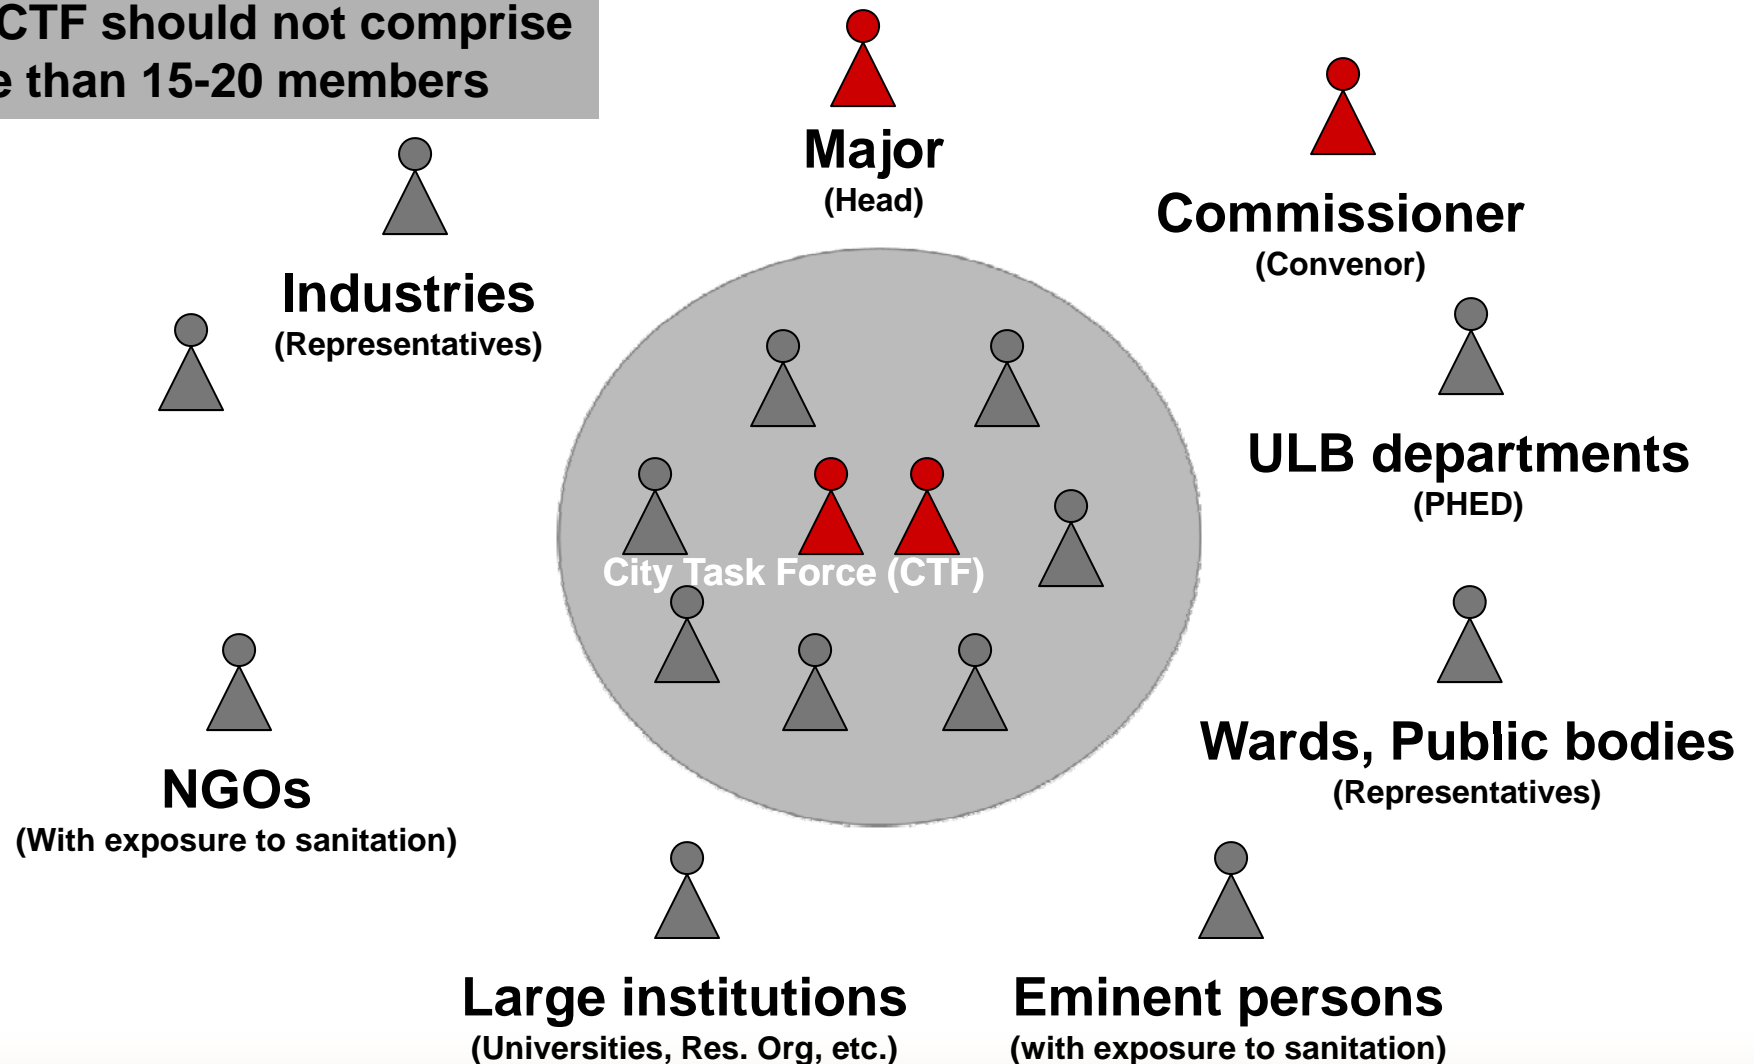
CTF should not comprise
e than 15-20 members

Major
(Head)

Commissioner
(Convenor)

Industries
(Representatives)

ULB departments
(PHED)

City Task Force (CTF)

Wards, Public bodies
(Representatives)

NGOs
(With exposure to sanitation)

Large institutions
(Universities, Res. Org, etc.)

Eminent persons
(with exposure to sanitation)